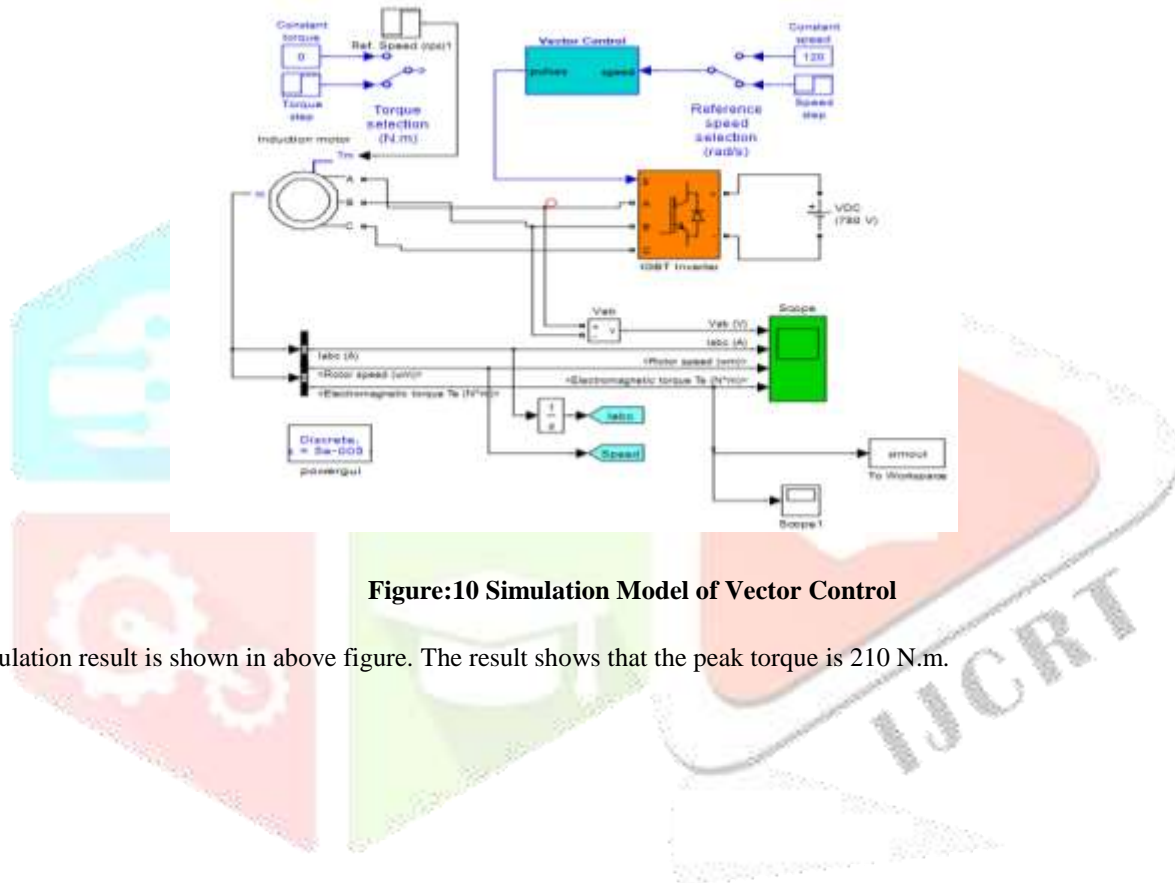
Constant torque
0
Torque step
Ref. Speed (rps)1
Torque selection (N.m)
Induction motor
Tm
m
A
B
C
Vector Control
pulses
speed
Constant speed
120
Speed step
Reference speed selection (rad/s)
g
A
B
C
+
-
IGBT Inverter
VDC (780 V)
Vab
+ v
-
Scope
Vab (V)
Iabc (A)
<Rotor speed (wm)>
<Electromagnetic torque Te (N*m)>
Iabc (A)
<Rotor speed (wm)>
<Electromagnetic torque Te (N*m)>
$\frac{1}{s}$
Iabc
Speed
Discrete,
s = 5e-005
powergui
simout
To Workspace
Scope1

Figure:10 Simulation Model of Vector Control

ulation result is shown in above figure. The result shows that the peak torque is 210 N.m.

IJCRT